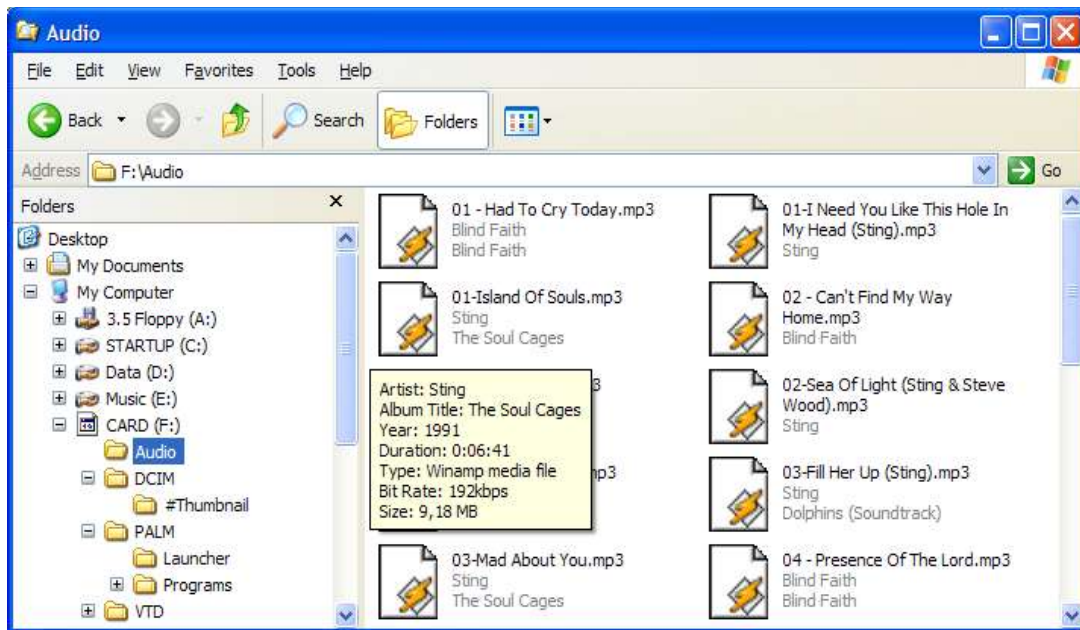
Audio

File Edit View Favorites Tools Help

Back Search Folders

Address F:\Audio Go

Folders ×

Desktop
My Documents
My Computer
3.5 Floppy (A:)
STARTUP (C:)
Data (D:)
Music (E:)
CARD (F:)
Audio
DCIM
#Thumbnail
PALM
Launcher
Programs
VTD

01 - Had To Cry Today.mp3
Blind Faith
Blind Faith

01-I Need You Like This Hole In My Head (Sting).mp3
Sting

01-Island Of Souls.mp3
Sting
The Soul Cages

02 - Can't Find My Way Home.mp3
Blind Faith

3

Artist: Sting
Album Title: The Soul Cages
Year: 1991
Duration: 0:06:41
Type: Winamp media file
Bit Rate: 192kbps
Size: 9,18 MB

02-Sea Of Light (Sting & Steve Wood).mp3
Sting

np3

03-Fill Her Up (Sting).mp3
Sting
Dolphins (Soundtrack)

03-Mad About You.mp3
Sting
The Soul Cages

04 - Presence Of The Lord.mp3
Blind Faith
Blind Faith